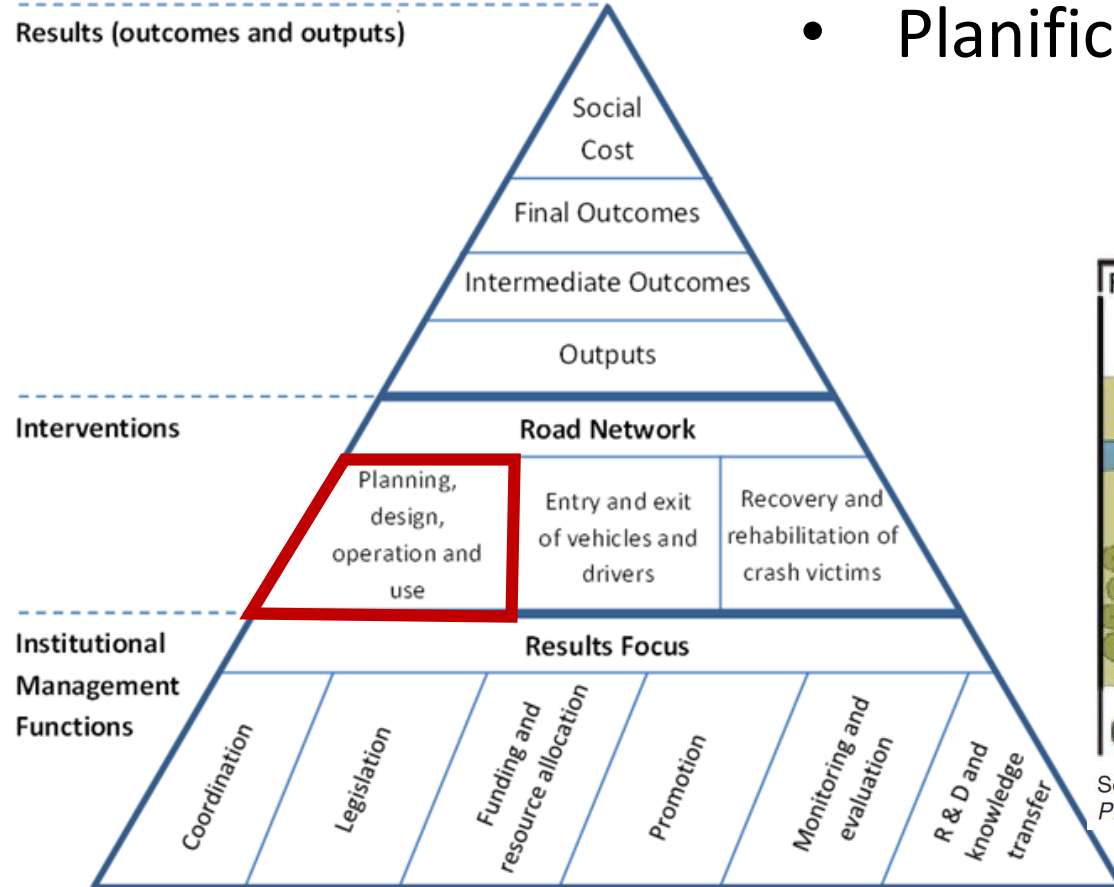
Results (outcomes and outputs)

• Planific

Social Cost

Final Outcomes

Intermediate Outcomes

Outputs

Interventions

Road Network

Planning, design, operation and use

Entry and exit of vehicles and drivers

Recovery and rehabilitation of crash victims

Institutional Management Functions

Results Focus

Coordination

Legislation

Funding and resource allocation

Promotion

Monitoring and evaluation

R & D and knowledge transfer

Se
P